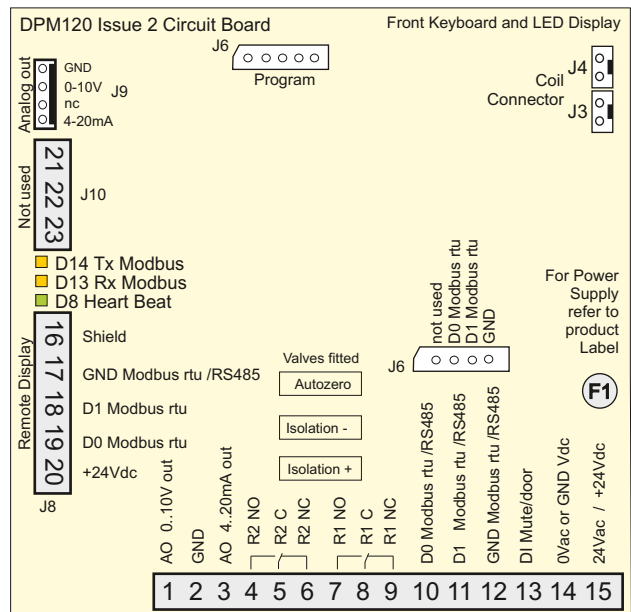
DPM120 Issue 2 Circuit Board

Front Keyboard and LED Display

J6

Program

Analog out

GND
0-10V
nc
4-20mA

J9

J4
Coil
Connector
J3

Not used

21
22
23

J10

D14 Tx Modbus
D13 Rx Modbus
D8 Heart Beat

For Power Supply refer to product Label

not used
D0 Modbus rtu
D1 Modbus rtu
GND

J6

F1

Remote Display

16
17
18
19
20

Shield
GND Modbus rtu /RS485
D1 Modbus rtu
D0 Modbus rtu
+24Vdc

J8

Valves fitted
Autozero
Isolation -
Isolation +

AO 0..10V out
GND
AO 4..20mA out
R2 NO
R2 C
R2 NC
R1 NO
R1 C
R1 NC
D0 Modbus rtu /RS485
D1 Modbus rtu /RS485
GND Modbus rtu /RS485
DI Mute/door
0Vac or GND Vdc
24Vac / +24Vdc

1 2 3 4 5 6 7 8 9 10 11 12 13 14 15